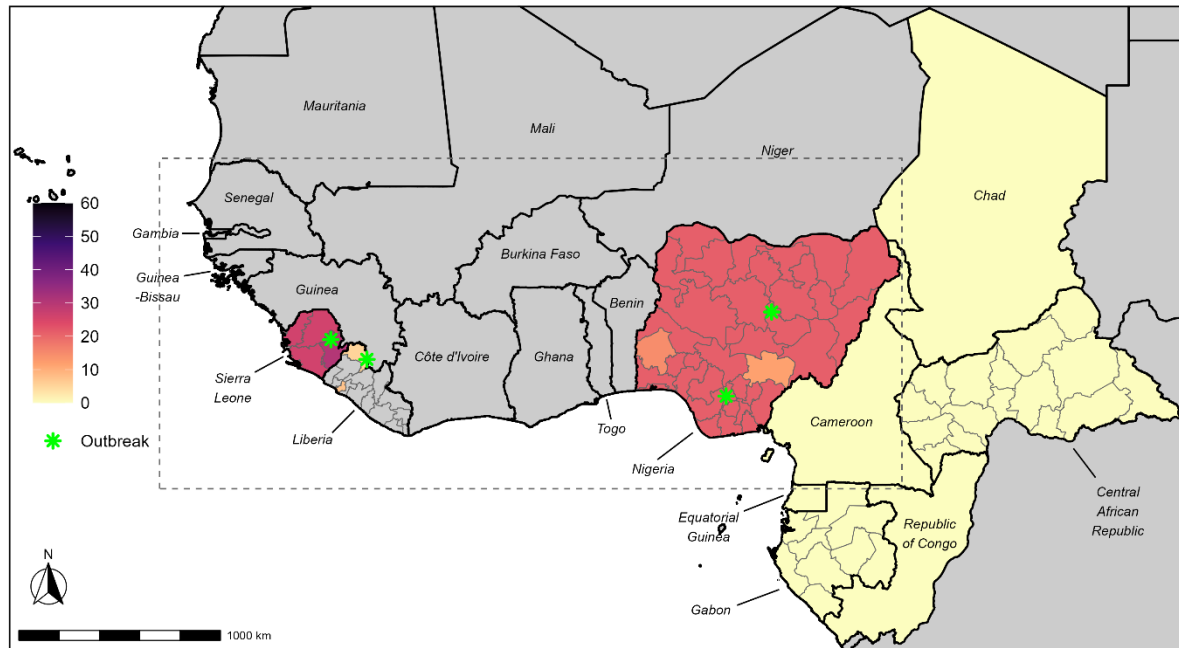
Mauritania

Mali

Niger

Chad

Senegal

Gambia

Guinea -Bissau

Guinea

Burkina Faso

Benin

Sierra Leone

Côte d'Ivoire

Ghana

Liberia

Togo

Nigeria

Cameroon

Central African Republic

Equatorial Guinea

Republic of Congo

Gabon

60
50
40
30
20
10
0

Outbreak

N

1000 km